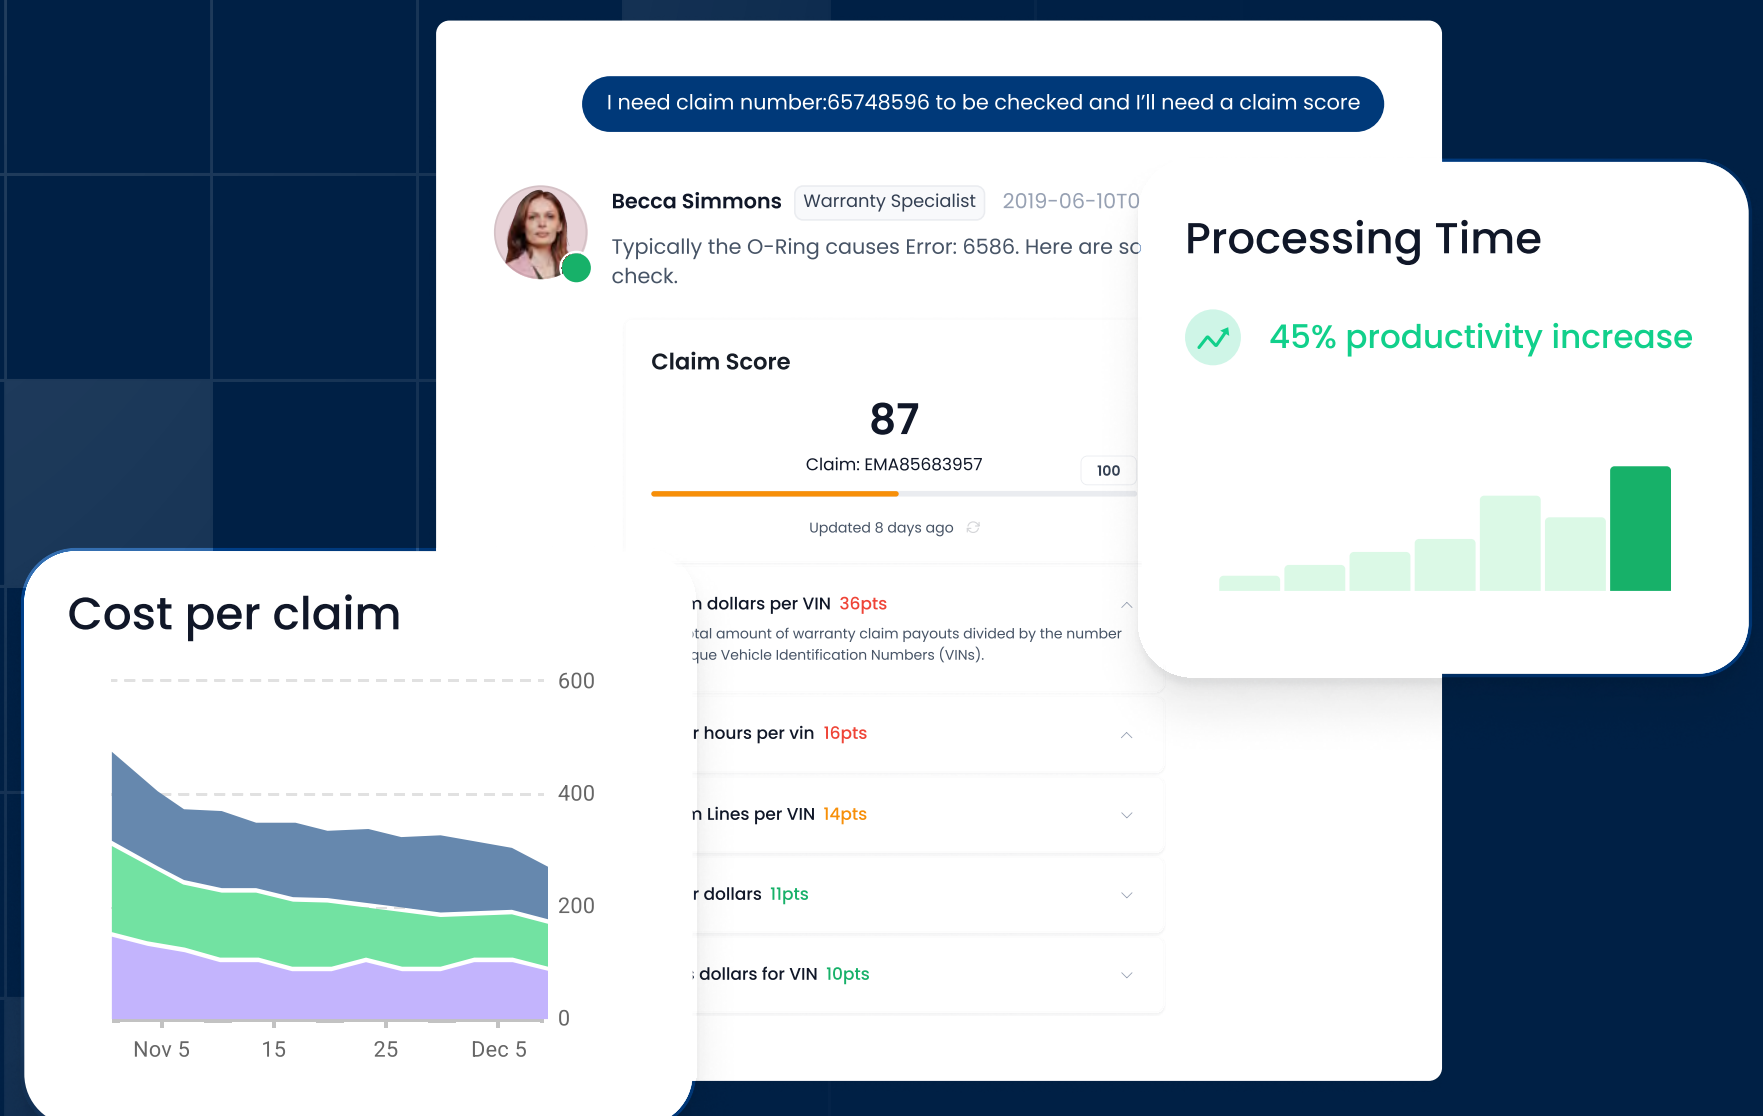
I need claim number:65748596 to be checked and I'll need a claim score

Becca Simmons Warranty Specialist 2019-06-10T0

Typically the O-Ring causes Error: 6586. Here are so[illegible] check.

Claim Score

87

Claim: EMA85683957

100

Updated 8 days ago

n dollars per VIN 36pts

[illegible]tal amount of warranty claim payouts divided by the number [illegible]que Vehicle Identification Numbers (VINs).

r hours per vin 16pts

n Lines per VIN 14pts

r dollars 11pts

dollars for VIN 10pts

Processing Time

45% productivity increase

Cost per claim

600

400

200

0

Nov 5 15 25 Dec 5